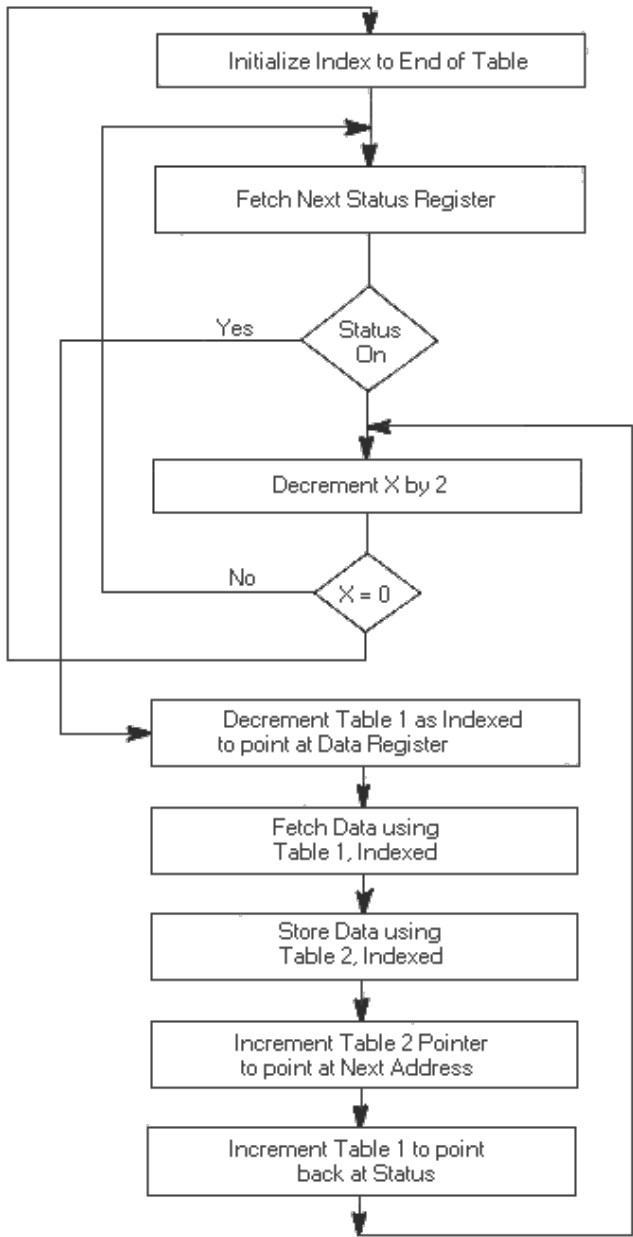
Initialize Index to End of Table

Fetch Next Status Register

Yes

Status On

Decrement X by 2

No

X = 0

Decrement Table 1 as Indexed to point at Data Register

Fetch Data using Table 1, Indexed

Store Data using Table 2, Indexed

Increment Table 2 Pointer to point at Next Address

Increment Table 1 to point back at Status